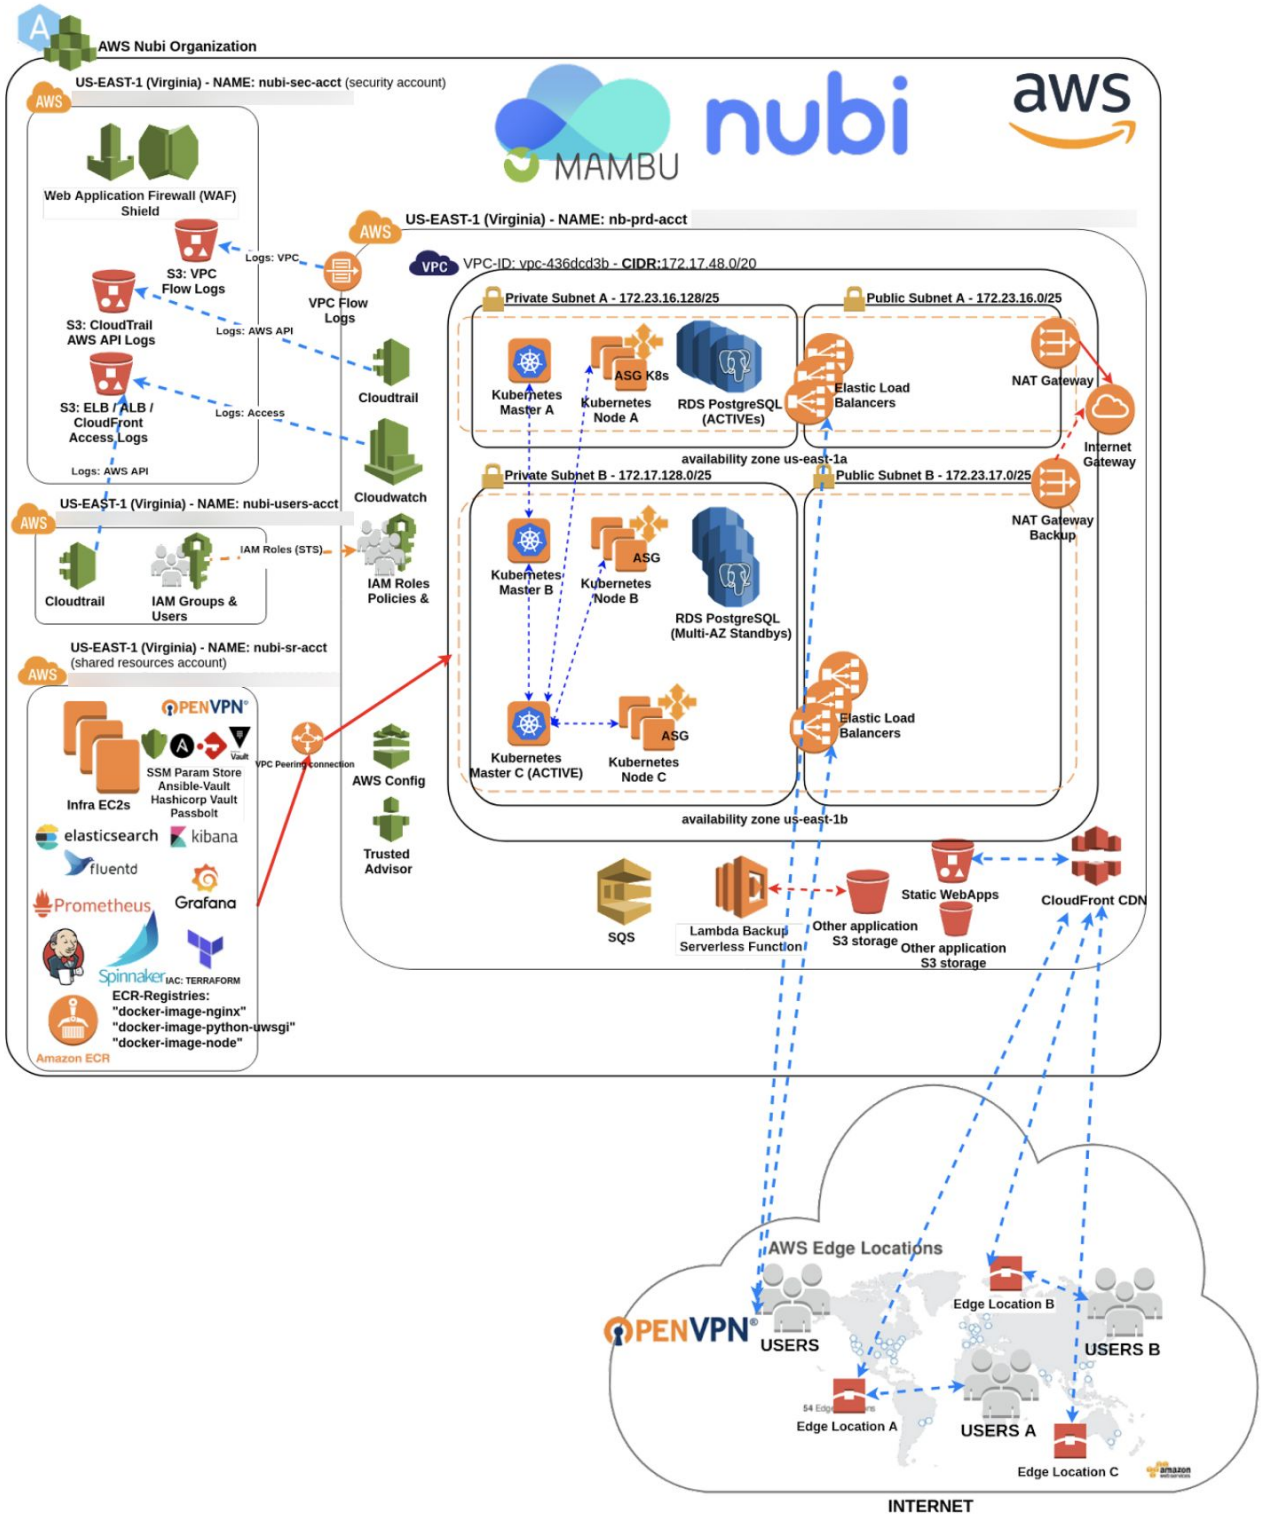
AWS Nubi Organization

US-EAST-1 (Virginia) - NAME: nubi-sec-acct (security account)

AWS

Web Application Firewall (WAF) Shield

S3: VPC Flow Logs

Logs: VPC

S3: CloudTrail AWS API Logs

Logs: AWS API

S3: ELB / ALB / CloudFront Access Logs

Logs: Access

Logs: AWS API

MAMBU nubi

aws

US-EAST-1 (Virginia) - NAME: nb-prd-acct

AWS

VPC Flow Logs

Cloudtrail

Cloudwatch

VPC VPC-ID: vpc-436dcd3b - CIDR:172.17.48.0/20

Private Subnet A - 172.23.16.128/25

Public Subnet A - 172.23.16.0/25

Kubernetes Master A

ASG K8s

Kubernetes Node A

RDS PostgreSQL (ACTIVEs)

Elastic Load Balancers

NAT Gateway

Internet Gateway

availability zone us-east-1a

Private Subnet B - 172.17.128.0/25

Public Subnet B - 172.23.17.0/25

NAT Gateway Backup

Kubernetes Master B

ASG

Kubernetes Node B

RDS PostgreSQL (Multi-AZ Standbys)

Kubernetes Master C (ACTIVE)

ASG

Kubernetes Node C

Elastic Load Balancers

availability zone us-east-1b

US-EAST-1 (Virginia) - NAME: nubi-users-acct

AWS

Cloudtrail

IAM Groups & Users

IAM Roles (STS)

IAM Roles Policies &

US-EAST-1 (Virginia) - NAME: nubi-sr-acct (shared resources account)

AWS

OPENVPN

Infra EC2s

Vault

SSM Param Store Ansible-Vault Hashicorp Vault Passbolt

VPC Peering connection

AWS Config

Trusted Advisor

elasticsearch

kibana

fluentd

Prometheus

Grafana

Spinnaker

IAC: TERRAFORM

ECR-Registries: "docker-image-nginx" "docker-image-python-uwsgi" "docker-image-node"

Amazon ECR

SQS

Lambda Backup Serverless Function

Other application S3 storage

Static WebApps

Other application S3 storage

CloudFront CDN

AWS Edge Locations

OPENVPN

USERS

Edge Location B

USERS B

54 Edge Locations

Edge Location A

USERS A

Edge Location C

amazon web services

INTERNET